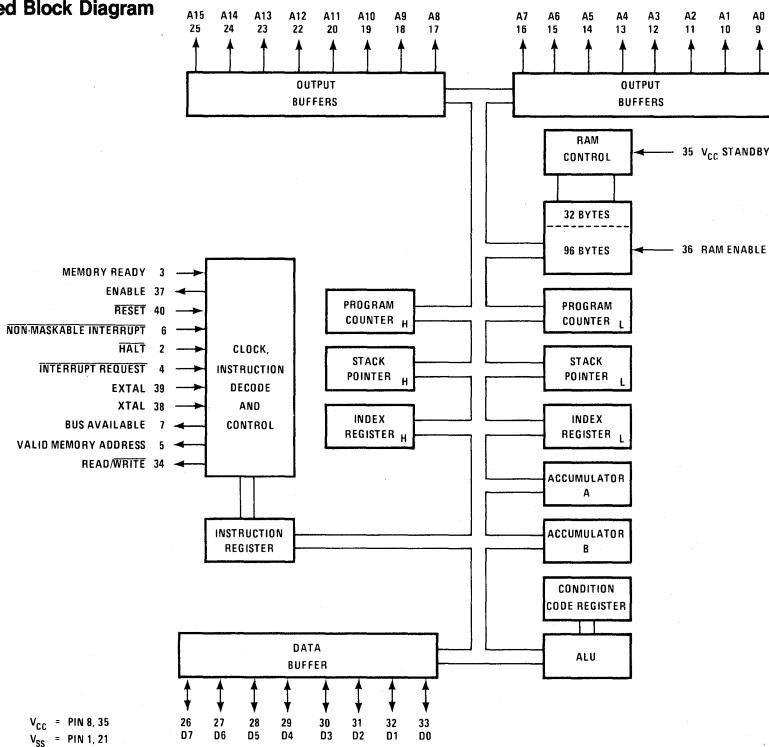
ed Block Diagram

A15 25 A14 24 A13 23 A12 22 A11 20 A10 19 A9 18 A8 17

A7 16 A6 15 A5 14 A4 13 A3 12 A2 11 A1 10 A0 9

OUTPUT BUFFERS

OUTPUT BUFFERS

RAM CONTROL

35 $V_{CC}$ STANDBY

32 BYTES

96 BYTES

36 RAM ENABLE

MEMORY READY 3
ENABLE 37
$\overline{\text{RESET}}$ 40
$\overline{\text{NON-MASKABLE INTERRUPT}}$ 6
$\overline{\text{HALT}}$ 2
$\overline{\text{INTERRUPT REQUEST}}$ 4
EXTAL 39
XTAL 38
BUS AVAILABLE 7
VALID MEMORY ADDRESS 5
READ/$\overline{\text{WRITE}}$ 34

CLOCK, INSTRUCTION DECODE AND CONTROL

PROGRAM COUNTER H

STACK POINTER H

INDEX REGISTER H

PROGRAM COUNTER L

STACK POINTER L

INDEX REGISTER L

ACCUMULATOR A

ACCUMULATOR B

INSTRUCTION REGISTER

CONDITION CODE REGISTER

DATA BUFFER

ALU

26 D7 27 D6 28 D5 29 D4 30 D3 31 D2 32 D1 33 D0

$V_{CC}$ = PIN 8, 35
$V_{SS}$ = PIN 1, 21